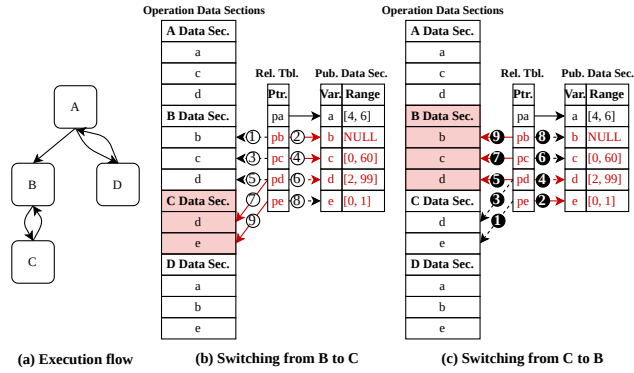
A

B

D

C

(a) Execution flow

Operation Data Sections

| A Data Sec. |
|---|
| a |
| c |
| d |
| B Data Sec. |
| b |
| c |
| d |
| C Data Sec. |
| d |
| e |
| D Data Sec. |
| a |
| b |
| e |

Rel. Tbl.

| Ptr. |
|---|
| pa |
| pb |
| pc |
| pd |
| pe |

Pub. Data Sec.

| Var. | Range |
|---|---|
| a | [4, 6] |
| b | NULL |
| c | [0, 60] |
| d | [2, 99] |
| e | [0, 1] |

① ② ③ ④ ⑤ ⑥ ⑦ ⑧ ⑨

(b) Switching from B to C

Operation Data Sections

| A Data Sec. |
|---|
| a |
| c |
| d |
| B Data Sec. |
| b |
| c |
| d |
| C Data Sec. |
| d |
| e |
| D Data Sec. |
| a |
| b |
| e |

Rel. Tbl.

| Ptr. |
|---|
| pa |
| pb |
| pc |
| pd |
| pe |

Pub. Data Sec.

| Var. | Range |
|---|---|
| a | [4, 6] |
| b | NULL |
| c | [0, 60] |
| d | [2, 99] |
| e | [0, 1] |

❶ ❷ ❸ ❹ ❺ ❻ ❼ ❽ ❾

(c) Switching from C to B